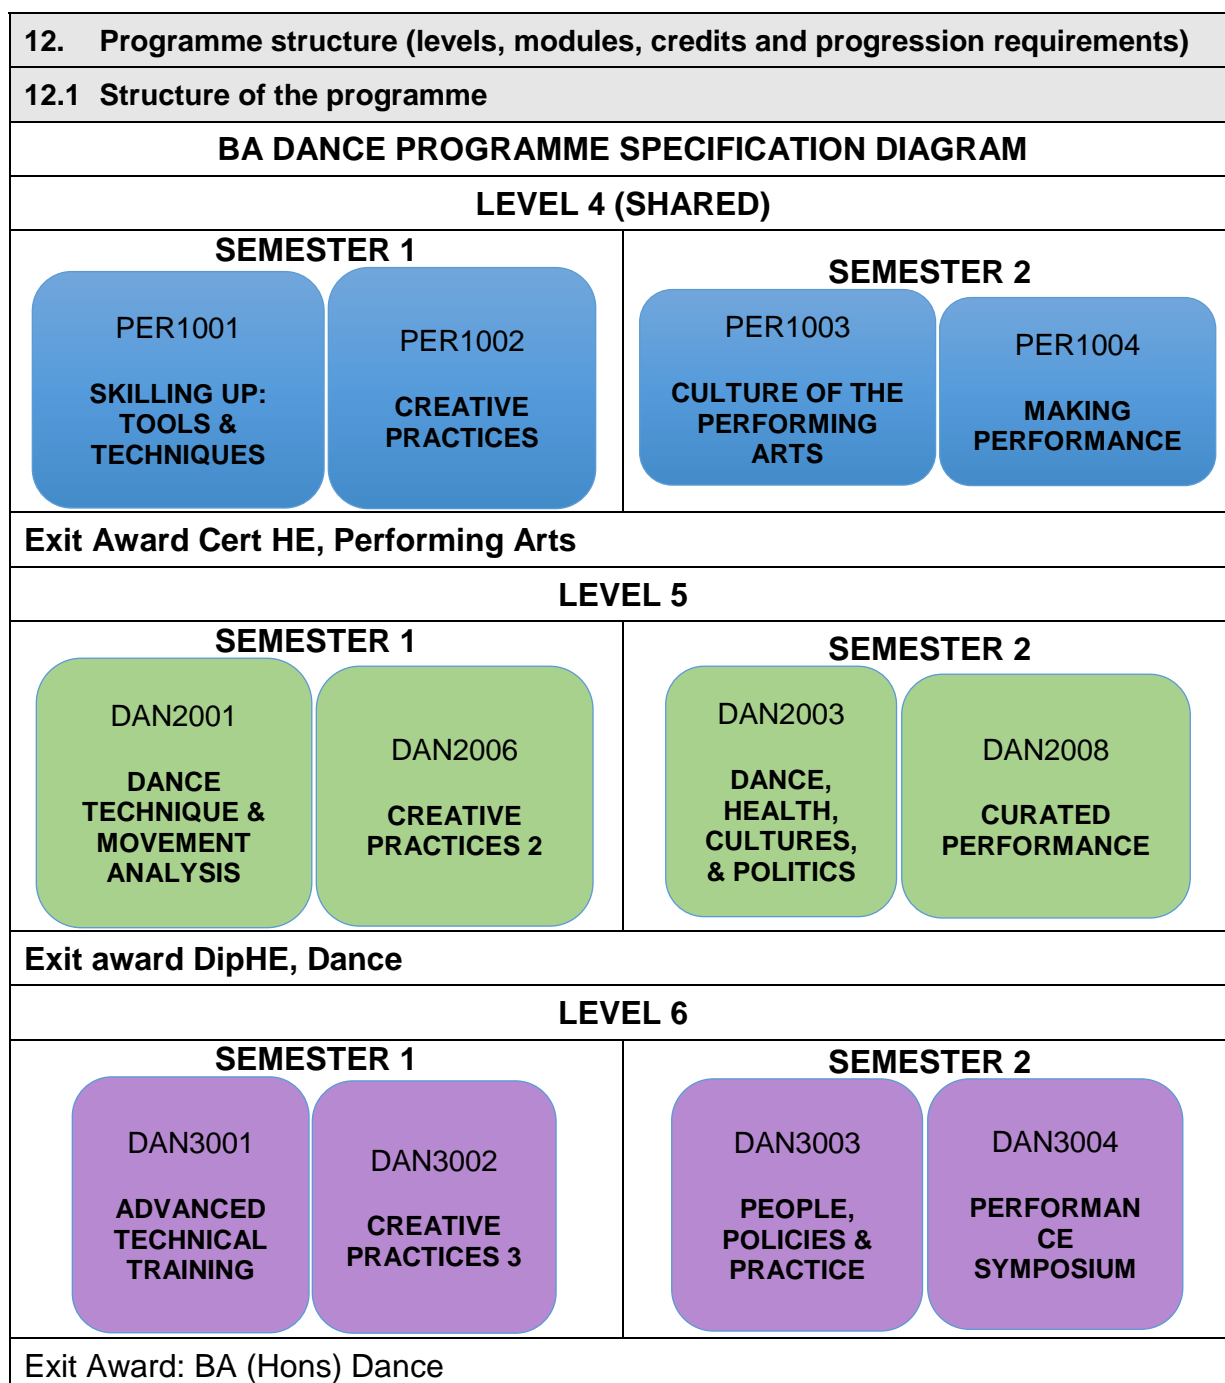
12. Programme structure (levels, modules, credits and progression requirements)

12.1 Structure of the programme

BA DANCE PROGRAMME SPECIFICATION DIAGRAM

LEVEL 4 (SHARED)

SEMESTER 1

PER1001
SKILLING UP: TOOLS & TECHNIQUES

PER1002
CREATIVE PRACTICES

SEMESTER 2

PER1003
CULTURE OF THE PERFORMING ARTS

PER1004
MAKING PERFORMANCE

Exit Award Cert HE, Performing Arts

LEVEL 5

SEMESTER 1

DAN2001
DANCE TECHNIQUE & MOVEMENT ANALYSIS

DAN2006
CREATIVE PRACTICES 2

SEMESTER 2

DAN2003
DANCE, HEALTH, CULTURES, & POLITICS

DAN2008
CURATED PERFORMANCE

Exit award DipHE, Dance

LEVEL 6

SEMESTER 1

DAN3001
ADVANCED TECHNICAL TRAINING

DAN3002
CREATIVE PRACTICES 3

SEMESTER 2

DAN3003
PEOPLE, POLICIES & PRACTICE

DAN3004
PERFORMAN CE SYMPOSIUM

Exit Award: BA (Hons) Dance